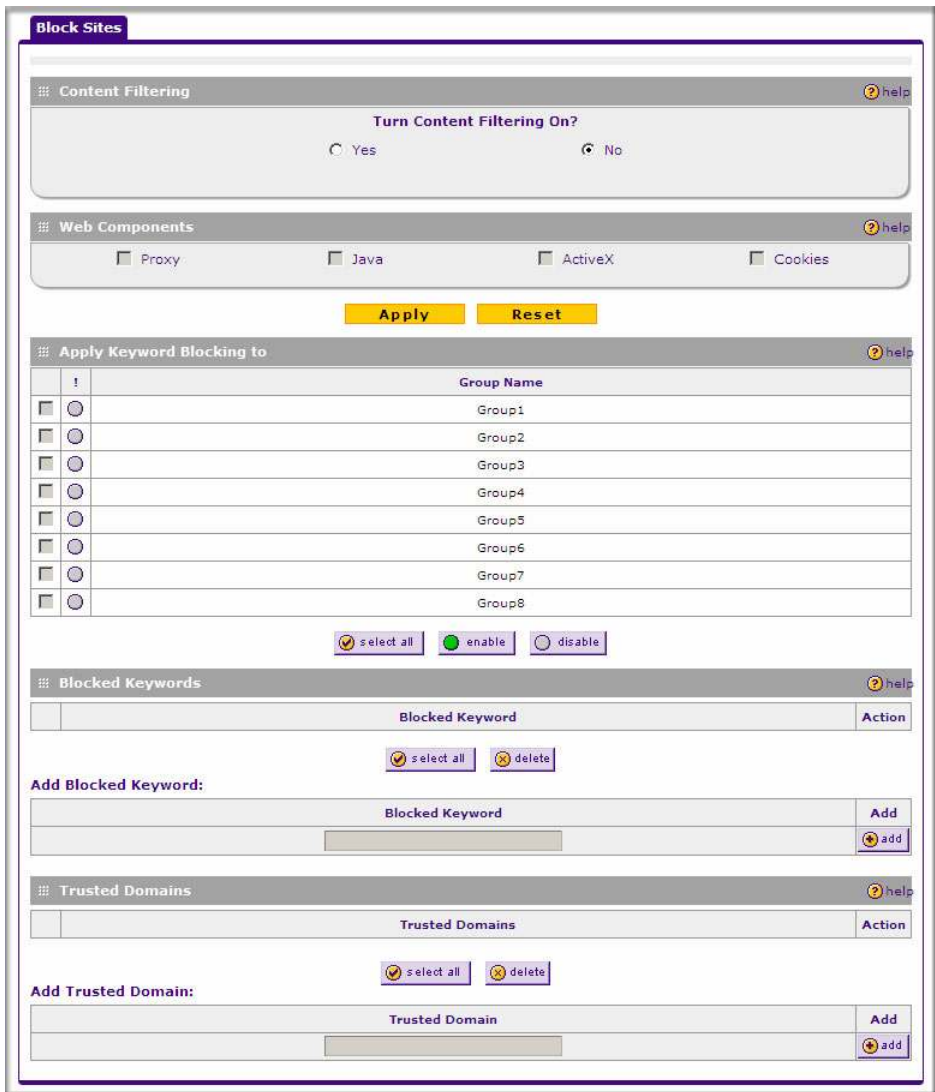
Block Sites

Content Filtering
help

Turn Content Filtering On?

Yes    No

Web Components
help

Proxy    Java    ActiveX    Cookies

Apply    Reset

Apply Keyword Blocking to
help

| | ! | Group Name |
|---|---|---|
| | | Group1 |
| | | Group2 |
| | | Group3 |
| | | Group4 |
| | | Group5 |
| | | Group6 |
| | | Group7 |
| | | Group8 |

select all    enable    disable

Blocked Keywords
help

| | Blocked Keyword | Action |
|---|---|---|

select all    delete

Add Blocked Keyword:

| Blocked Keyword | Add |
|---|---|
| | add |

Trusted Domains
help

| | Trusted Domains | Action |
|---|---|---|

select all    delete

Add Trusted Domain:

| Trusted Domain | Add |
|---|---|
| | add |